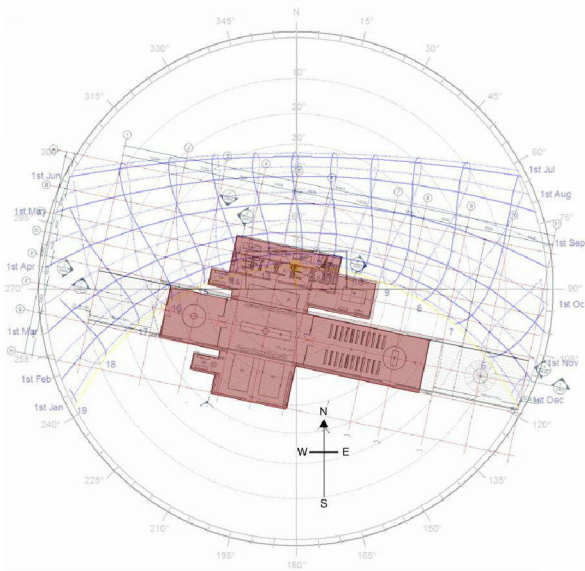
N
345°
15°
330°
30°
315°
45°
10°
20°
300°
60°
1st Jun
1st Jul
1st May
1st Aug
285°
75°
1st Sep
1st Apr
270°
90°
1st Oct
1st Mar
255°
105°
1st Nov
1st Feb
18
19
1st Jan
1st Dec
240°
120°
N
W
E
S
225°
135°
210°
150°
195°
180°
165°